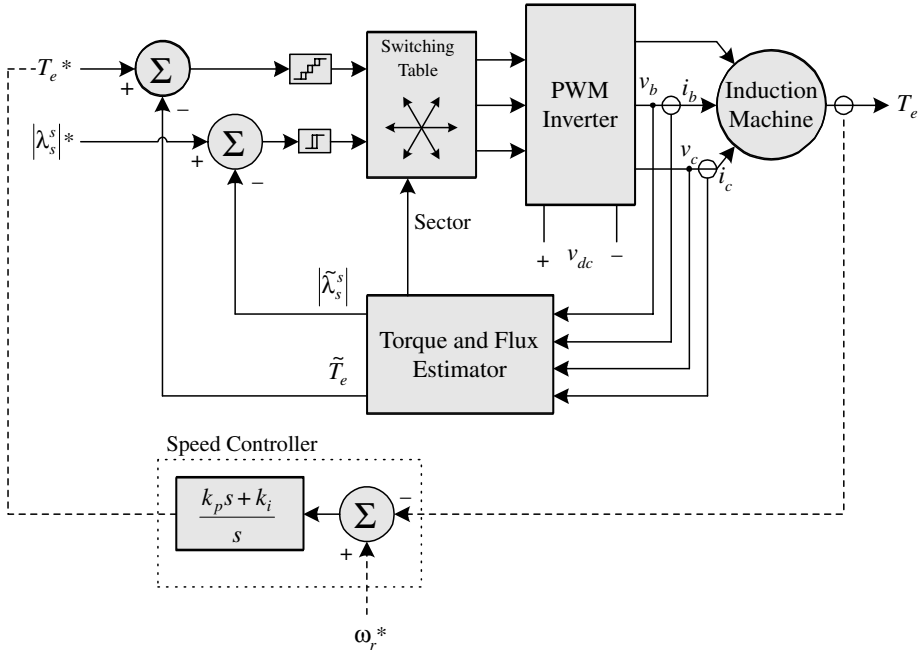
$T_e$*
+
$\Sigma$
−
$|\lambda_s^s|$*
+
$\Sigma$
−
Switching Table
PWM Inverter
$v_b$
$i_b$
Induction Machine
$T_e$
$v_c$
$i_c$
Sector
+ $v_{dc}$ −
$|\tilde{\lambda}_s^s|$
Torque and Flux Estimator
$\tilde{T}_e$
Speed Controller
$\frac{k_p s + k_i}{s}$
$\Sigma$
−
+
$\omega_r$*